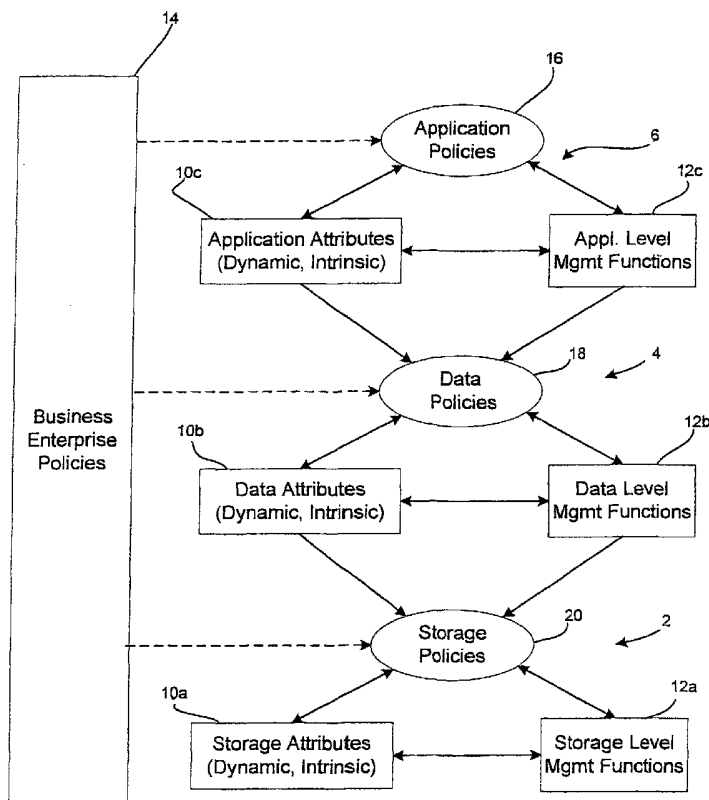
14

16

Application Policies

6

10c

12c

Application Attributes (Dynamic, Intrinsic)

Appl. Level Mgmt Functions

18

4

Data Policies

Business Enterprise Policies

10b

12b

Data Attributes (Dynamic, Intrinsic)

Data Level Mgmt Functions

20

2

Storage Policies

10a

12a

Storage Attributes (Dynamic, Intrinsic)

Storage Level Mgmt Functions